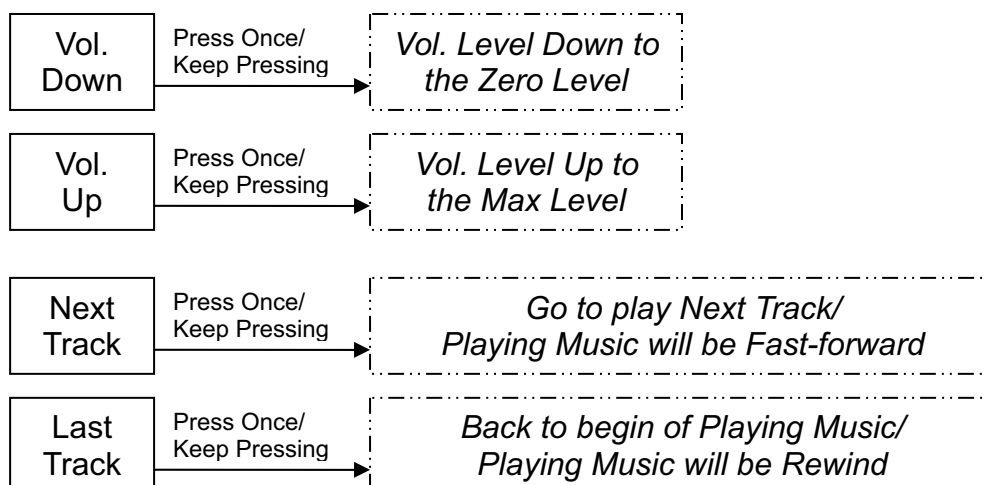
Vol. Down

Press Once/ Keep Pressing

Vol. Level Down to the Zero Level

Vol. Up

Press Once/ Keep Pressing

Vol. Level Up to the Max Level

Next Track

Press Once/ Keep Pressing

Go to play Next Track/ Playing Music will be Fast-forward

Last Track

Press Once/ Keep Pressing

Back to begin of Playing Music/ Playing Music will be Rewind